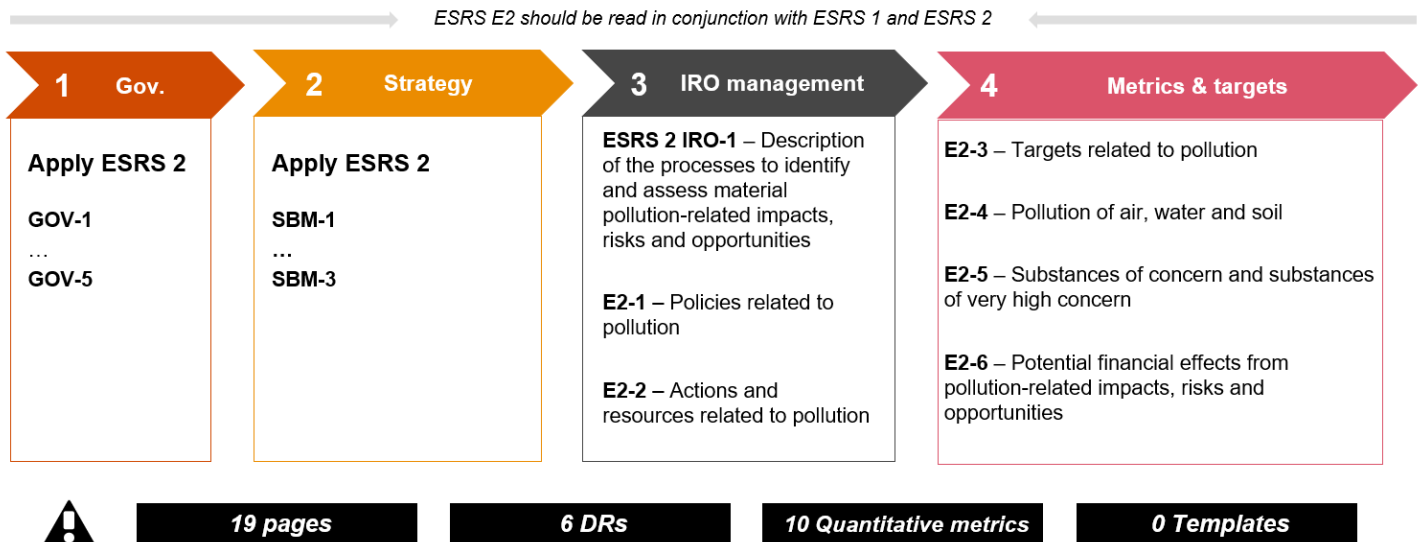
ESRS E2 should be read in conjunction with ESRS 1 and ESRS 2

1 Gov.

Apply ESRS 2

GOV-1
…
GOV-5

2 Strategy

Apply ESRS 2

SBM-1
…
SBM-3

3 IRO management

ESRS 2 IRO-1 – Description of the processes to identify and assess material pollution-related impacts, risks and opportunities

E2-1 – Policies related to pollution

E2-2 – Actions and resources related to pollution

4 Metrics & targets

E2-3 – Targets related to pollution

E2-4 – Pollution of air, water and soil

E2-5 – Substances of concern and substances of very high concern

E2-6 – Potential financial effects from pollution-related impacts, risks and opportunities

19 pages

6 DRs

10 Quantitative metrics

0 Templates